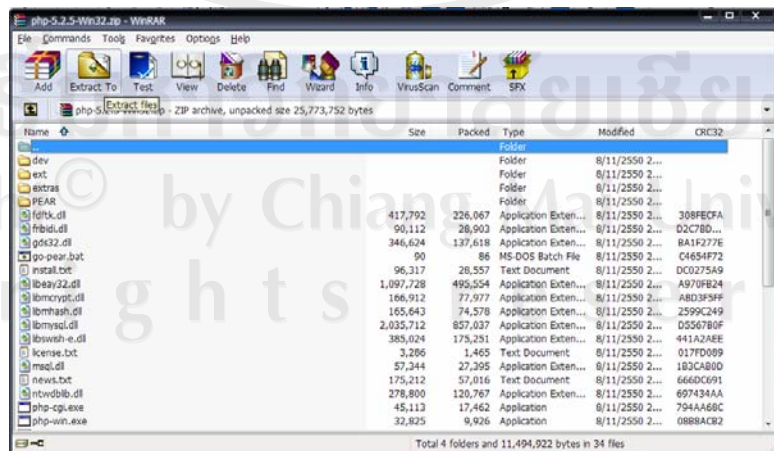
php-5.2.5-Win32.zip - WinRAR

File Commands Tools Favorites Options Help

Add Extract To Test View Delete Find Wizard Info VirusScan Comment SFX

Extract files

php-5.2.5-Win32.zip - ZIP archive, unpacked size 25,773,752 bytes

| Name | Size | Packed | Type | Modified | CRC32 |
|---|---|---|---|---|---|
| .. | | | Folder | | |
| dev | | | Folder | 8/11/2550 2... | |
| ext | | | Folder | 8/11/2550 2... | |
| extras | | | Folder | 8/11/2550 2... | |
| PEAR | | | Folder | 8/11/2550 2... | |
| fdftk.dll | 417,792 | 226,067 | Application Exten... | 8/11/2550 2... | 308FECFA |
| fribidi.dll | 90,112 | 28,903 | Application Exten... | 8/11/2550 2... | D2C7BD... |
| gds32.dll | 346,624 | 137,618 | Application Exten... | 8/11/2550 2... | BA1F277E |
| go-pear.bat | 90 | 86 | MS-DOS Batch File | 8/11/2550 2... | C4654F72 |
| install.txt | 96,317 | 28,557 | Text Document | 8/11/2550 2... | DC0275A9 |
| libeay32.dll | 1,097,728 | 495,554 | Application Exten... | 8/11/2550 2... | A970FB24 |
| libmcrypt.dll | 166,912 | 77,977 | Application Exten... | 8/11/2550 2... | ABD3F5FF |
| libmhash.dll | 165,643 | 74,578 | Application Exten... | 8/11/2550 2... | 2599C249 |
| libmysql.dll | 2,035,712 | 857,037 | Application Exten... | 8/11/2550 2... | D5567B0F |
| libswish-e.dll | 385,024 | 175,251 | Application Exten... | 8/11/2550 2... | 441A2AEE |
| license.txt | 3,286 | 1,465 | Text Document | 8/11/2550 2... | 017FD089 |
| msql.dll | 57,344 | 27,395 | Application Exten... | 8/11/2550 2... | 1B3CAB0D |
| news.txt | 175,212 | 57,016 | Text Document | 8/11/2550 2... | 666DC691 |
| ntwdblib.dll | 278,800 | 120,767 | Application Exten... | 8/11/2550 2... | 697434AA |
| php-cgi.exe | 45,113 | 17,462 | Application | 8/11/2550 2... | 794AA68C |
| php-win.exe | 32,825 | 9,926 | Application | 8/11/2550 2... | 08B8ACB2 |

Total 4 folders and 11,494,922 bytes in 34 files

Copyright © by Chiang Mai University
All rights reserved